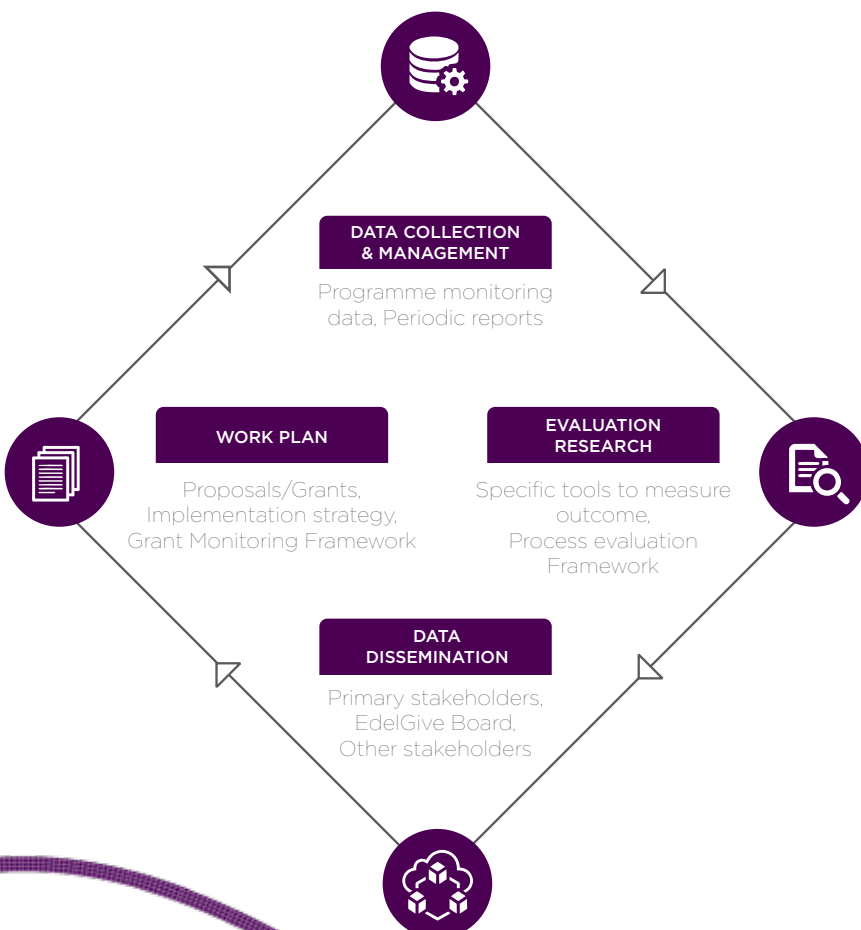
DATA COLLECTION & MANAGEMENT

Programme monitoring data, Periodic reports

WORK PLAN

Proposals/Grants, Implementation strategy, Grant Monitoring Framework

EVALUATION RESEARCH

Specific tools to measure outcome, Process evaluation Framework

DATA DISSEMINATION

Primary stakeholders, EdelGive Board, Other stakeholders